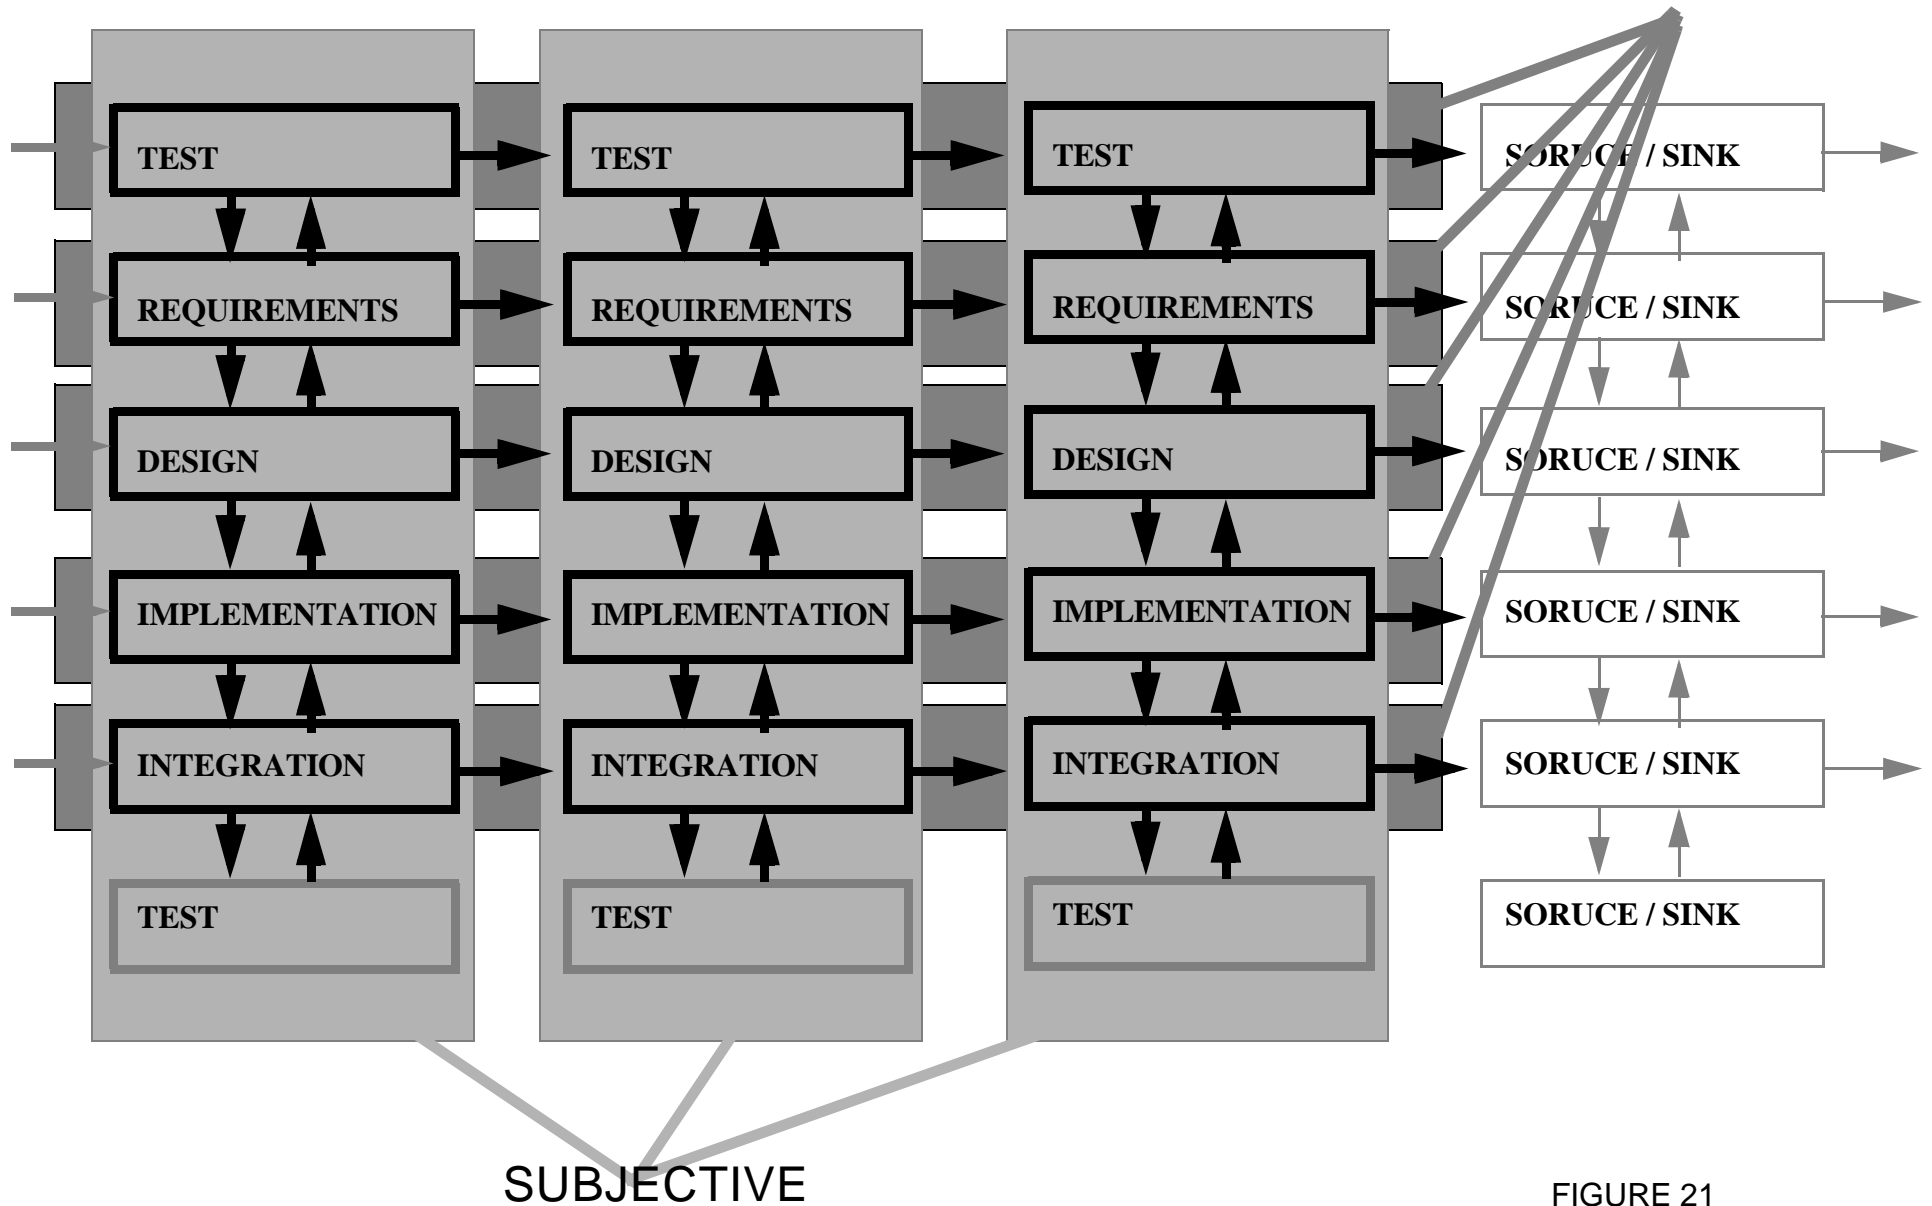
TEST
REQUIREMENTS
DESIGN
IMPLEMENTATION
INTEGRATION
TEST

TEST
REQUIREMENTS
DESIGN
IMPLEMENTATION
INTEGRATION
TEST

TEST
REQUIREMENTS
DESIGN
IMPLEMENTATION
INTEGRATION
TEST

SORUCE / SINK
SORUCE / SINK
SORUCE / SINK
SORUCE / SINK
SORUCE / SINK
SORUCE / SINK

SUBJECTIVE

FIGURE 21